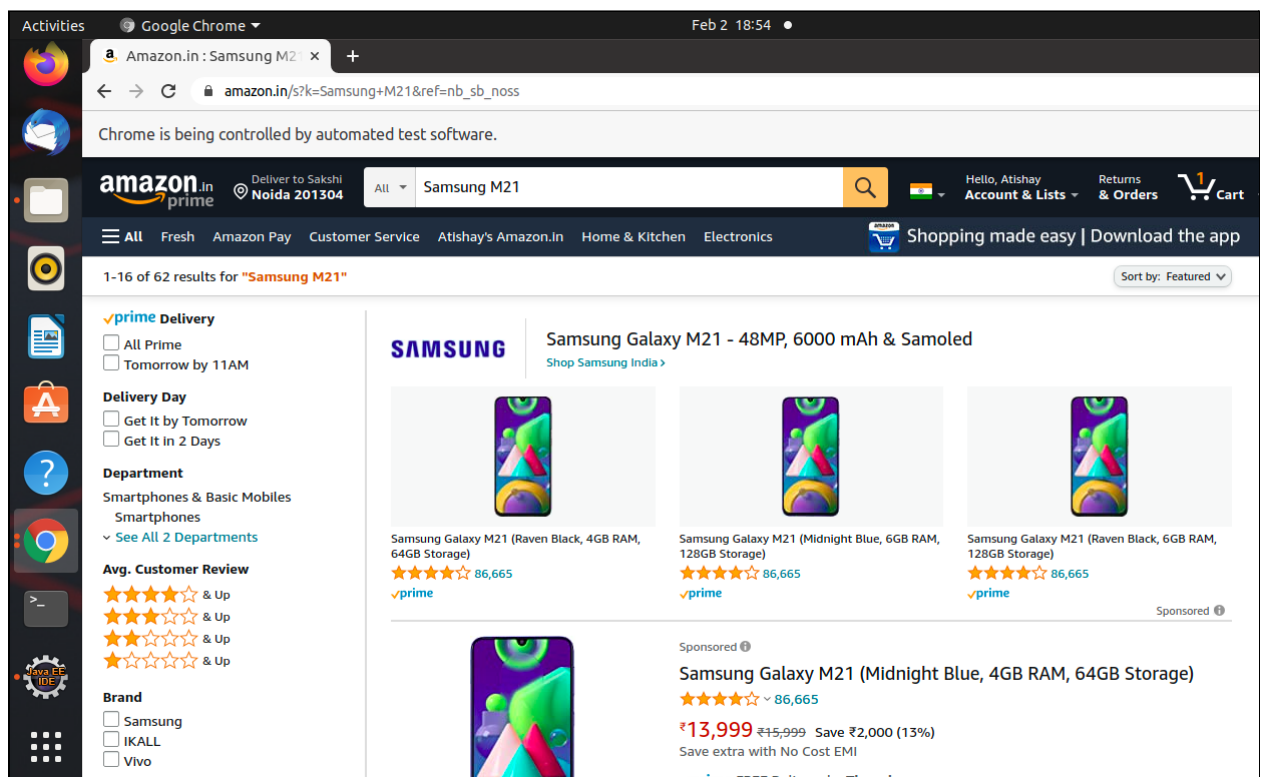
Activities   Google Chrome ▾   Feb 2 18:54 ●

Amazon.in : Samsung M2 ×  +

amazon.in/s?k=Samsung+M21&ref=nb_sb_noss

Chrome is being controlled by automated test software.

amazon.in prime   Deliver to Sakshi Noida 201304   All   Samsung M21   Hello, Atishay Account & Lists   Returns & Orders   1 Cart

All   Fresh   Amazon Pay   Customer Service   Atishay's Amazon.in   Home & Kitchen   Electronics   Shopping made easy | Download the app

1-16 of 62 results for "Samsung M21"   Sort by: Featured

prime Delivery
All Prime
Tomorrow by 11AM

Delivery Day
Get It by Tomorrow
Get It in 2 Days

Department
Smartphones & Basic Mobiles
Smartphones
See All 2 Departments

Avg. Customer Review
& Up
& Up
& Up
& Up

Brand
Samsung
IKALL
Vivo

SAMSUNG   Samsung Galaxy M21 - 48MP, 6000 mAh & Samoled
Shop Samsung India ›

Samsung Galaxy M21 (Raven Black, 4GB RAM, 64GB Storage)
86,665
prime

Samsung Galaxy M21 (Midnight Blue, 6GB RAM, 128GB Storage)
86,665
prime

Samsung Galaxy M21 (Raven Black, 6GB RAM, 128GB Storage)
86,665
prime

Sponsored

Sponsored
Samsung Galaxy M21 (Midnight Blue, 4GB RAM, 64GB Storage)
86,665
₹13,999 ₹15,999 Save ₹2,000 (13%)
Save extra with No Cost EMI